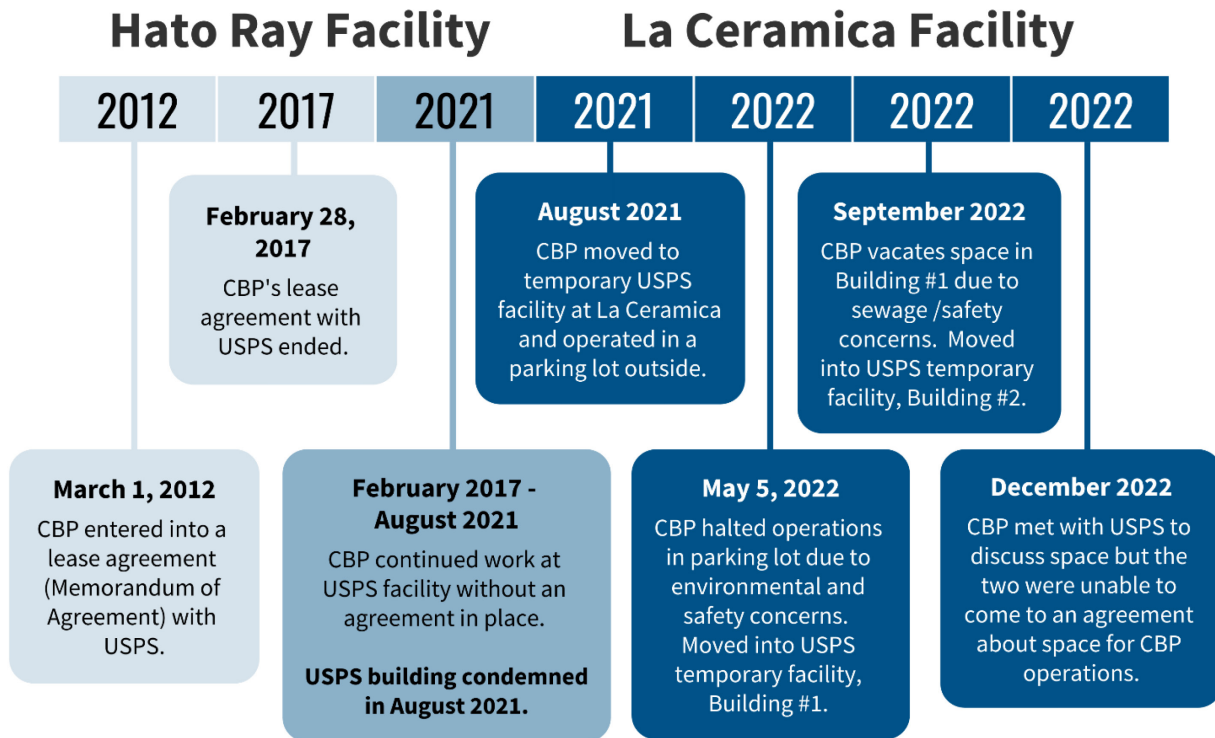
Hato Ray Facility

La Ceramica Facility

2012

2017

2021

2021

2022

2022

2022

February 28, 2017
CBP's lease agreement with USPS ended.

August 2021
CBP moved to temporary USPS facility at La Ceramica and operated in a parking lot outside.

September 2022
CBP vacates space in Building #1 due to sewage /safety concerns. Moved into USPS temporary facility, Building #2.

March 1, 2012
CBP entered into a lease agreement (Memorandum of Agreement) with USPS.

February 2017 - August 2021
CBP continued work at USPS facility without an agreement in place.

USPS building condemned in August 2021.

May 5, 2022
CBP halted operations in parking lot due to environmental and safety concerns. Moved into USPS temporary facility, Building #1.

December 2022
CBP met with USPS to discuss space but the two were unable to come to an agreement about space for CBP operations.